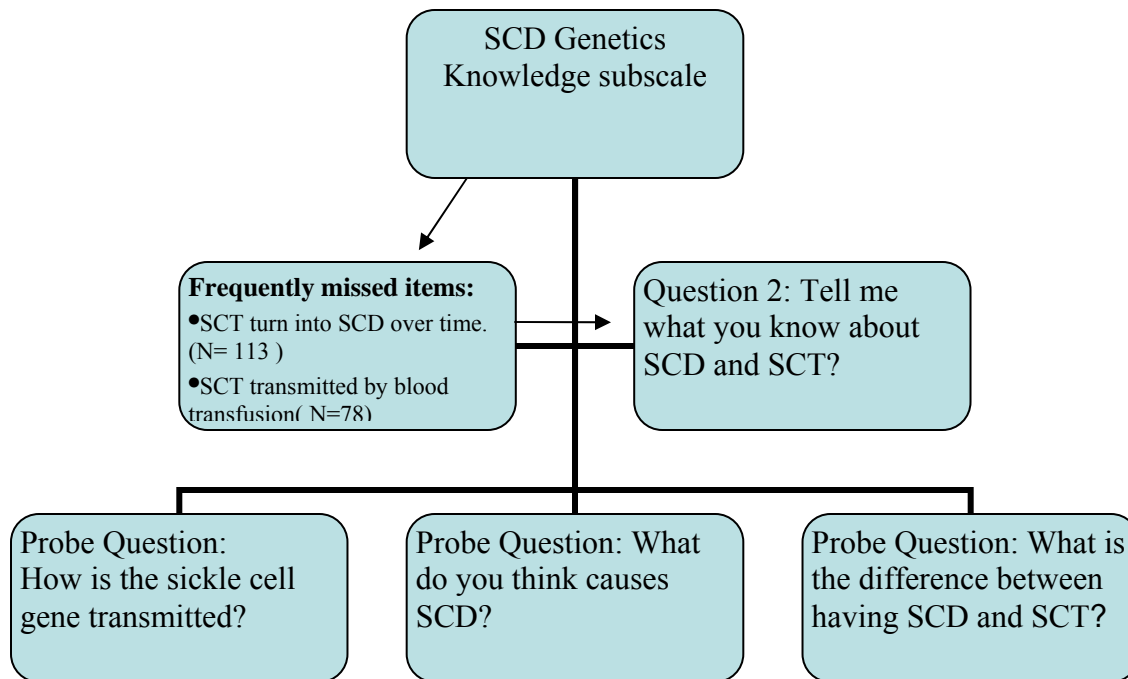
SCD Genetics Knowledge subscale

Frequently missed items:
•SCT turn into SCD over time. (N= 113 )
•SCT transmitted by blood transfusion( N=78)

Question 2: Tell me what you know about SCD and SCT?

Probe Question: How is the sickle cell gene transmitted?

Probe Question: What do you think causes SCD?

Probe Question: What is the difference between having SCD and SCT?